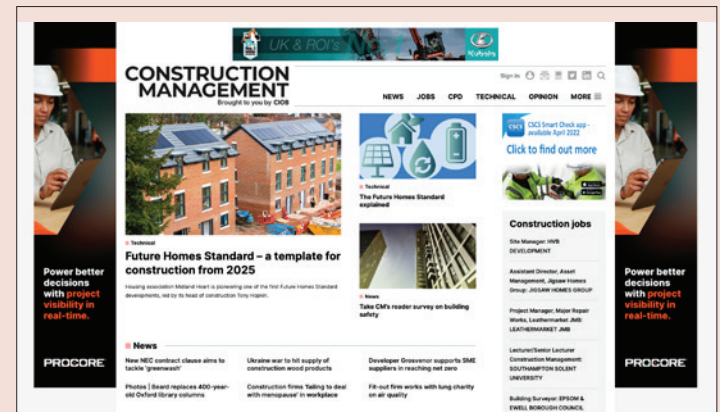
UK & ROI's

Kubota

CONSTRUCTION MANAGEMENT
Brought to you by CIOB

Sign in

NEWS JOBS CPD TECHNICAL OPINION MORE

Technical
Future Homes Standard – a template for construction from 2025

Housing association Midland Heart is pioneering one of the first Future Homes Standard developments, led by its head of construction Tony Hajnin.

Technical
The Future Homes Standard explained

News
Take CM's reader survey on building safety

CSCS Smart Check app - available April 2022
Click to find out more

Construction jobs

Site Manager: HVB DEVELOPMENT

Assistant Director, Asset Management, Jigsaw Homes Group: JIGSAW HOMES GROUP

Project Manager, Major Repair Works, Leathermarket JMB: LEATHERMARKET JMB

Lecturer/Senior Lecturer Construction Management: SOUTHAMPTON SOLENT UNIVERSITY

Building Surveyor: EPSOM & EWELL BOROUGH COUNCIL

News

New NEC contract clause aims to tackle 'greenwash'

Photos | Beard replaces 400-year-old Oxford library columns

Ukraine war to hit supply of construction wood products

Construction firms 'failing to deal with menopause' in workplace

Developer Grosvenor supports SME suppliers in reaching net zero

Fit-out firm works with lung charity on air quality

Power better decisions with project visibility in real-time.

PROCORE

Power better decisions with project visibility in real-time.

PROCORE